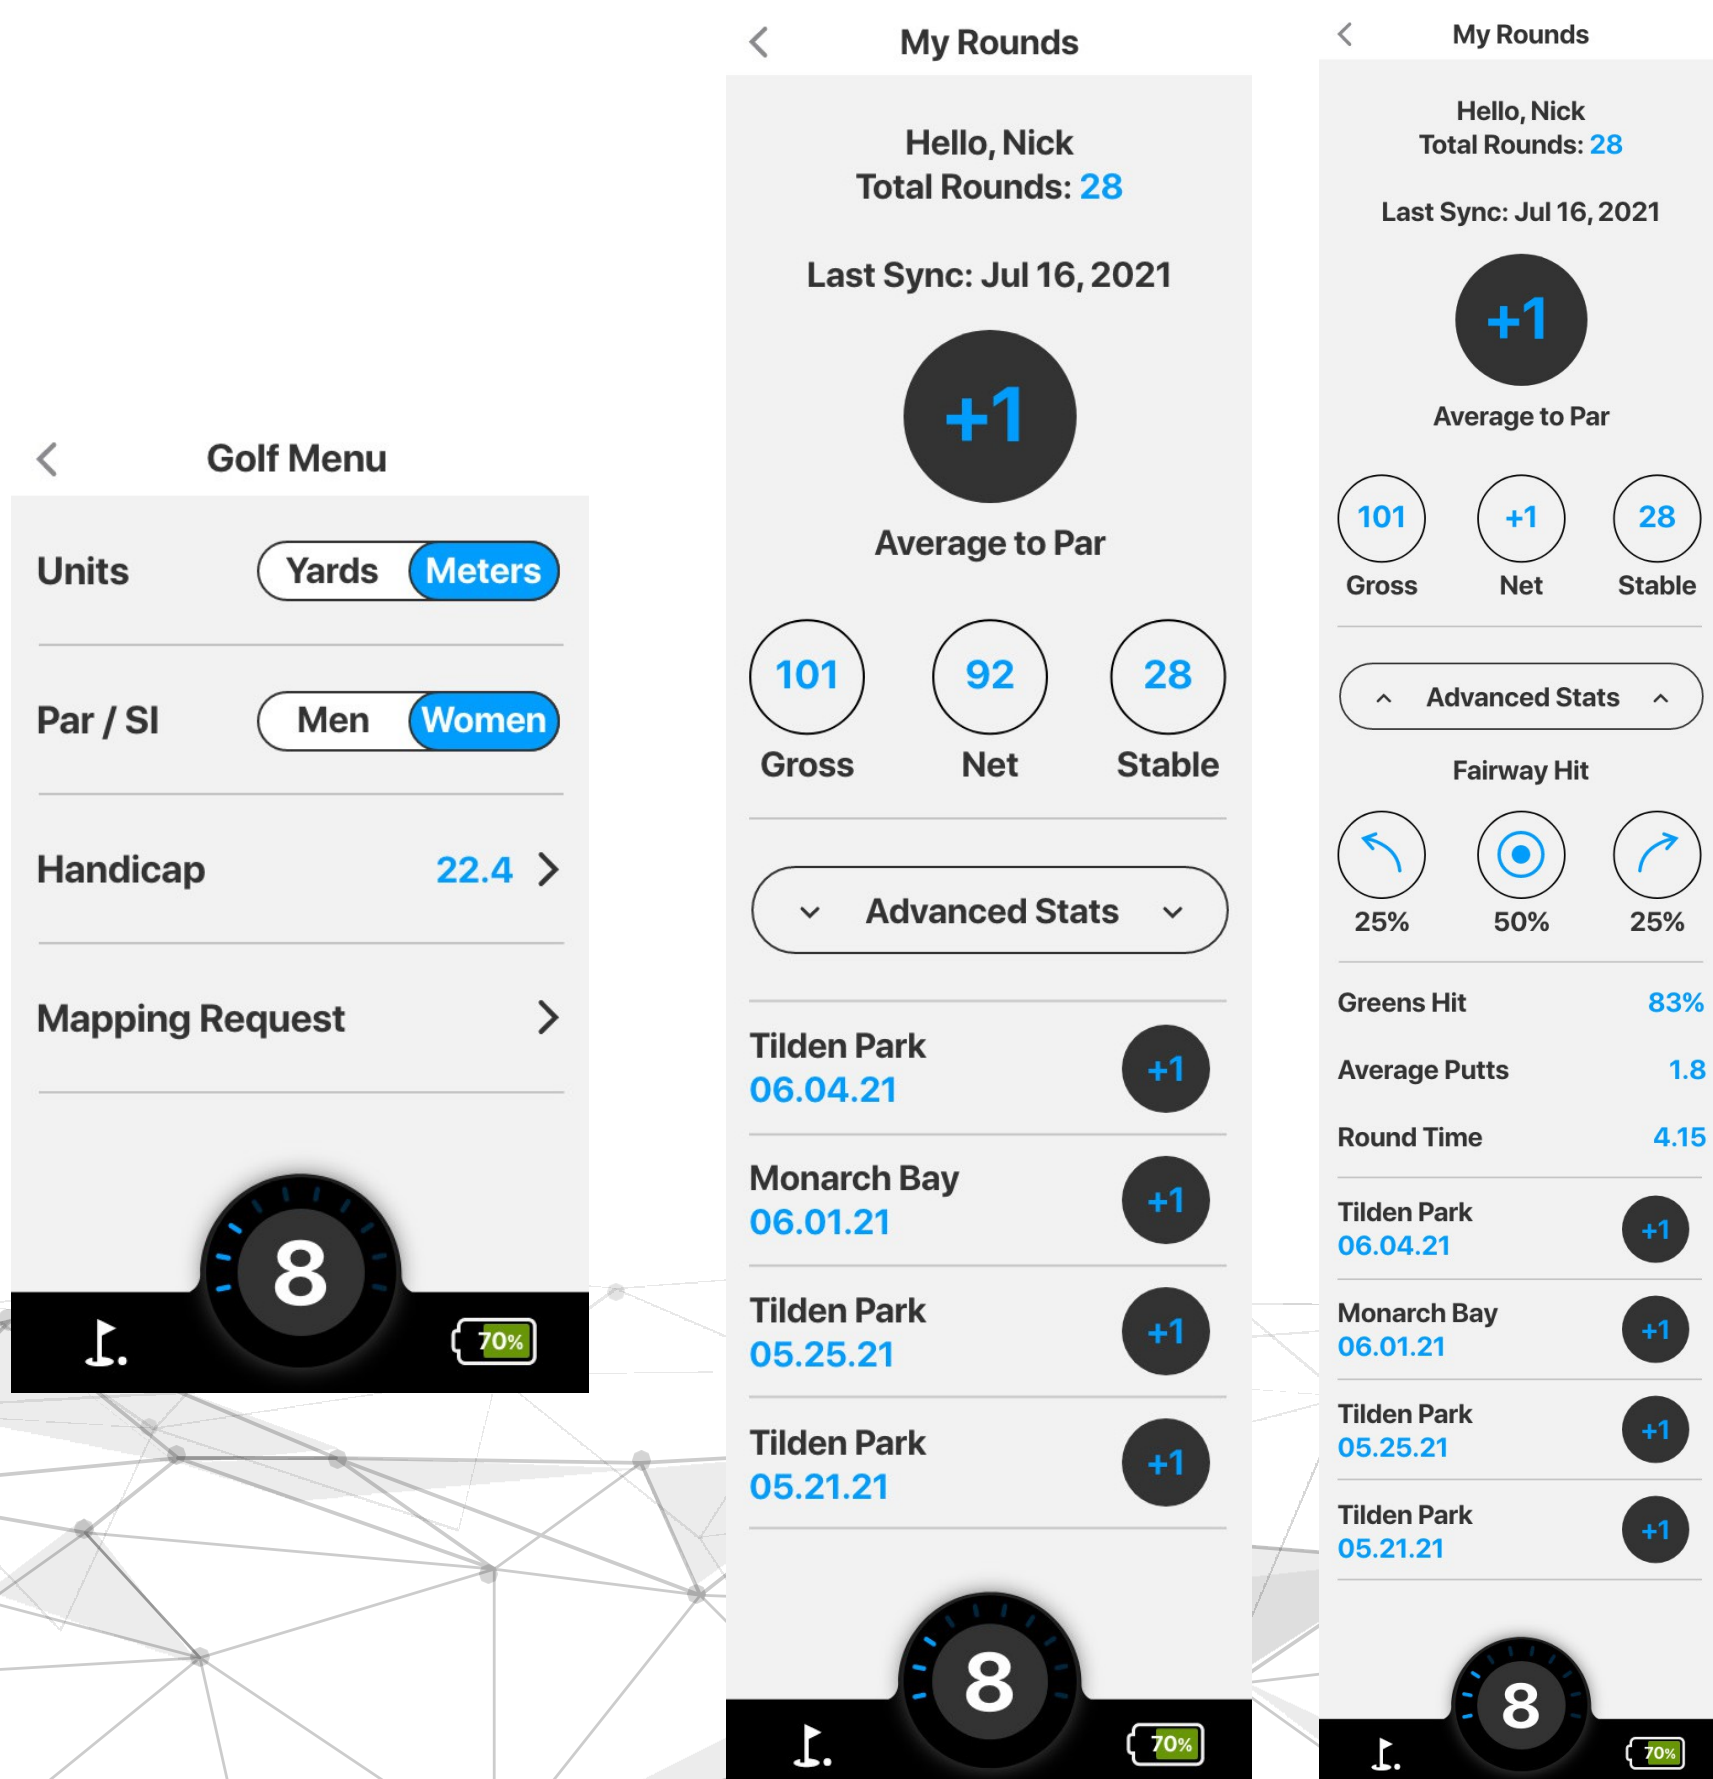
Golf Menu

Units Yards Meters

Par / SI Men Women

Handicap 22.4

Mapping Request

8

70%

My Rounds

Hello, Nick
Total Rounds: 28

Last Sync: Jul 16, 2021

+1

Average to Par

101 Gross
92 Net
28 Stable

Advanced Stats

Tilden Park
06.04.21
+1

Monarch Bay
06.01.21
+1

Tilden Park
05.25.21
+1

Tilden Park
05.21.21
+1

8

70%

My Rounds

Hello, Nick
Total Rounds: 28

Last Sync: Jul 16, 2021

+1

Average to Par

101 Gross
+1 Net
28 Stable

Advanced Stats

Fairway Hit

25% 50% 25%

Greens Hit 83%

Average Putts 1.8

Round Time 4.15

Tilden Park
06.04.21
+1

Monarch Bay
06.01.21
+1

Tilden Park
05.25.21
+1

Tilden Park
05.21.21
+1

8

70%